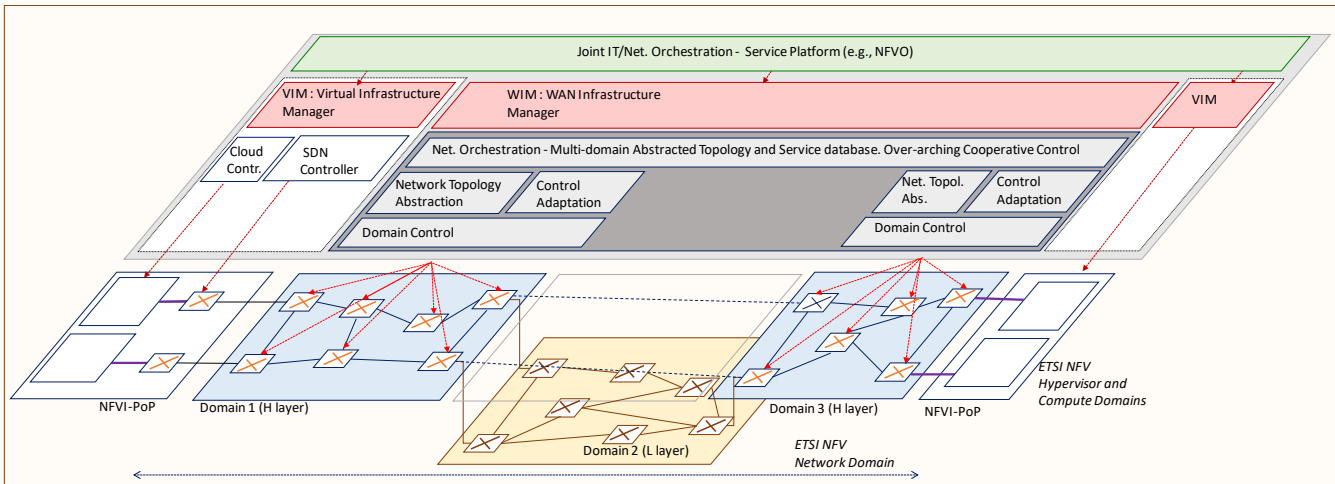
Joint IT/Net. Orchestration - Service Platform (e.g., NFVO)

VIM : Virtual Infrastructure Manager

WIM : WAN Infrastructure Manager

VIM

Cloud Contr.

SDN Controller

Net. Orchestration - Multi-domain Abstracted Topology and Service database. Over-arching Cooperative Control

Network Topology Abstraction

Control Adaptation

Net. Topol. Abs.

Control Adaptation

Domain Control

Domain Control

NFVI-PoP

Domain 1 (H layer)

Domain 3 (H layer)

NFVI-PoP

ETSI NFV Hypervisor and Compute Domains

Domain 2 (L layer)

ETSI NFV Network Domain